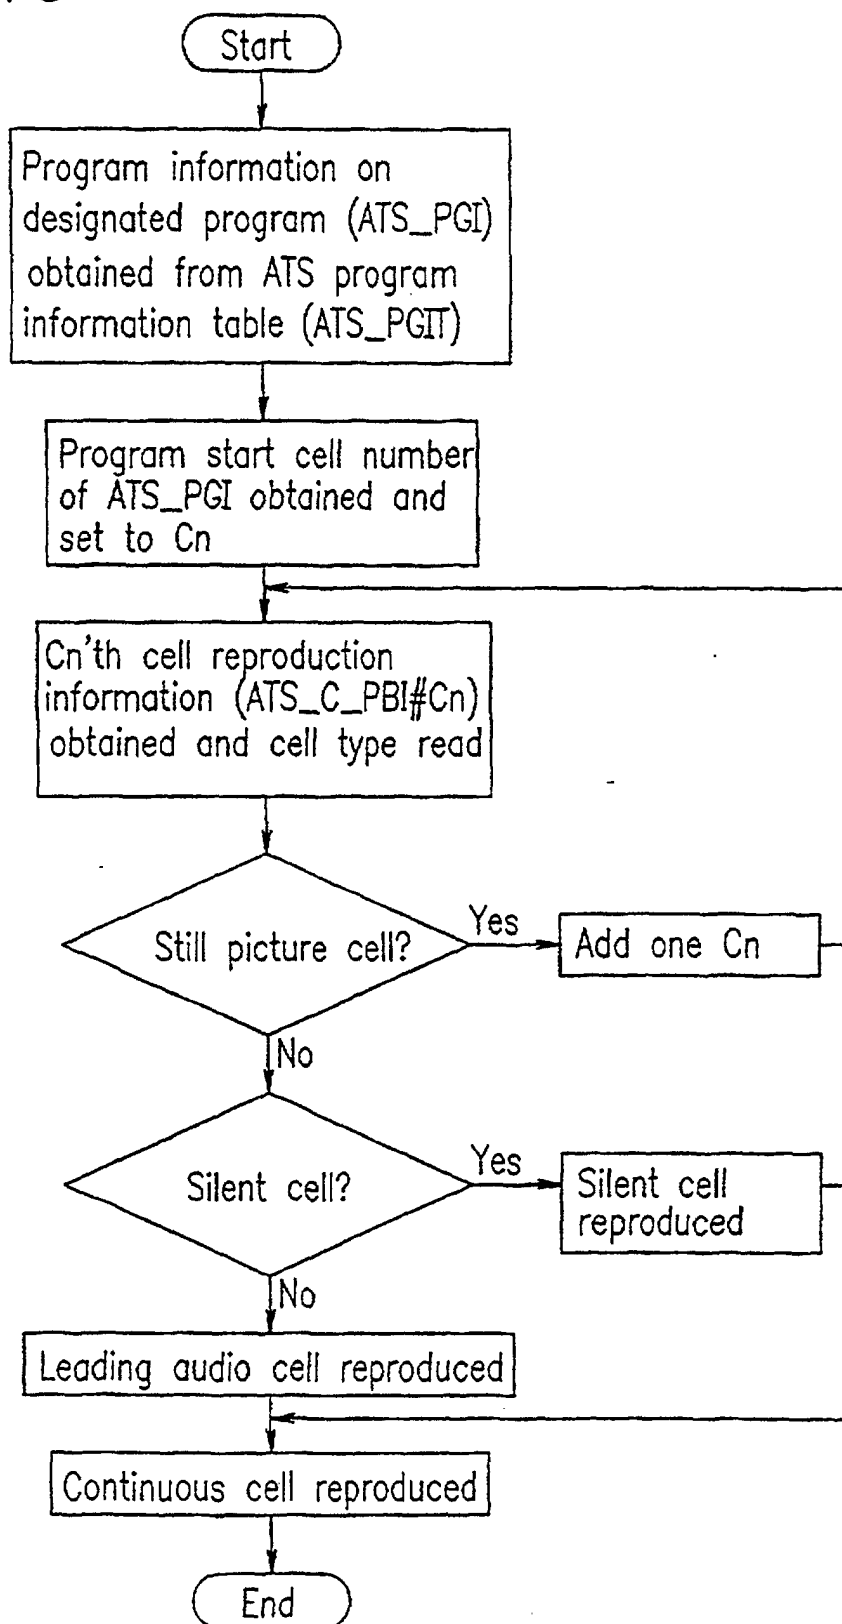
Start

Program information on designated program (ATS_PGI) obtained from ATS program information table (ATS_PGIT)

Program start cell number of ATS_PGI obtained and set to Cn

Cn'th cell reproduction information (ATS_C_PBI#Cn) obtained and cell type read

Still picture cell?

Yes

Add one Cn

No

Silent cell?

Yes

Silent cell reproduced

No

Leading audio cell reproduced

Continuous cell reproduced

End